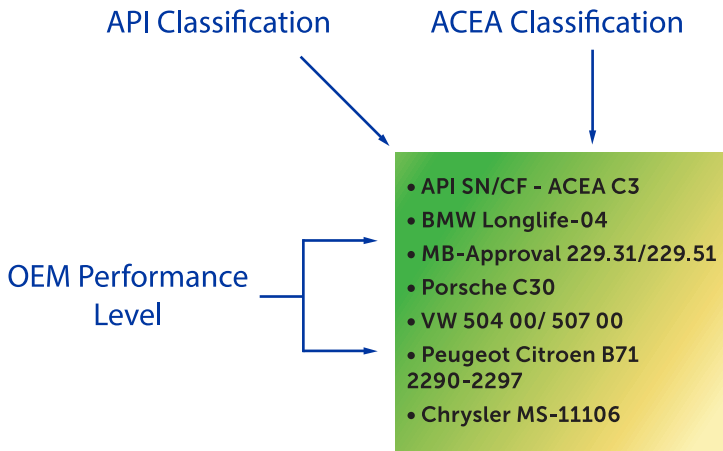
API Classification

ACEA Classification

OEM Performance Level

• API SN/CF - ACEA C3
• BMW Longlife-04
• MB-Approval 229.31/229.51
• Porsche C30
• VW 504 00/ 507 00
• Peugeot Citroen B71 2290-2297
• Chrysler MS-11106